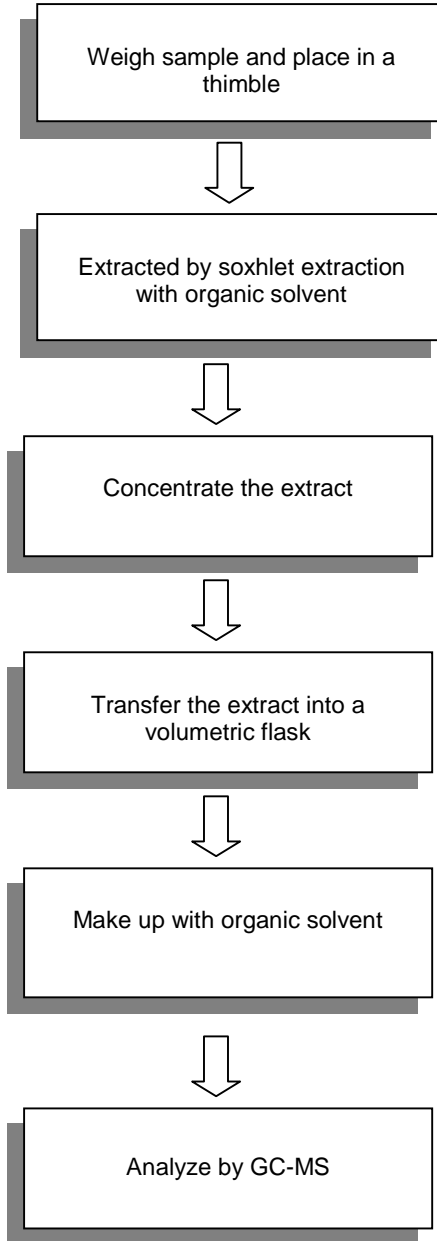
Weigh sample and place in a thimble

Extracted by soxhlet extraction with organic solvent

Concentrate the extract

Transfer the extract into a volumetric flask

Make up with organic solvent

Analyze by GC-MS